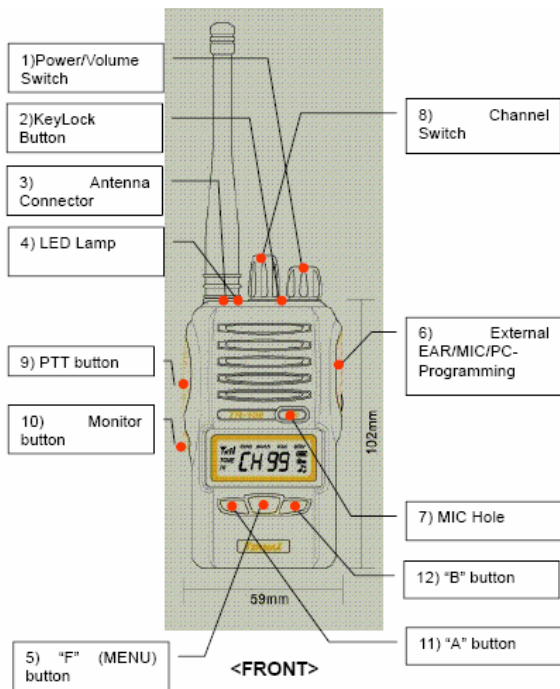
1)Power/Volume Switch

2)KeyLock Button

3) Antenna Connector

4) LED Lamp

9) PTT button

10) Monitor button

8) Channel Switch

6) External EAR/MIC/PC-Programming

102mm

CH 99

7) MIC Hole

12) “B” button

59mm

11) “A” button

5) “F” (MENU) button

<FRONT>